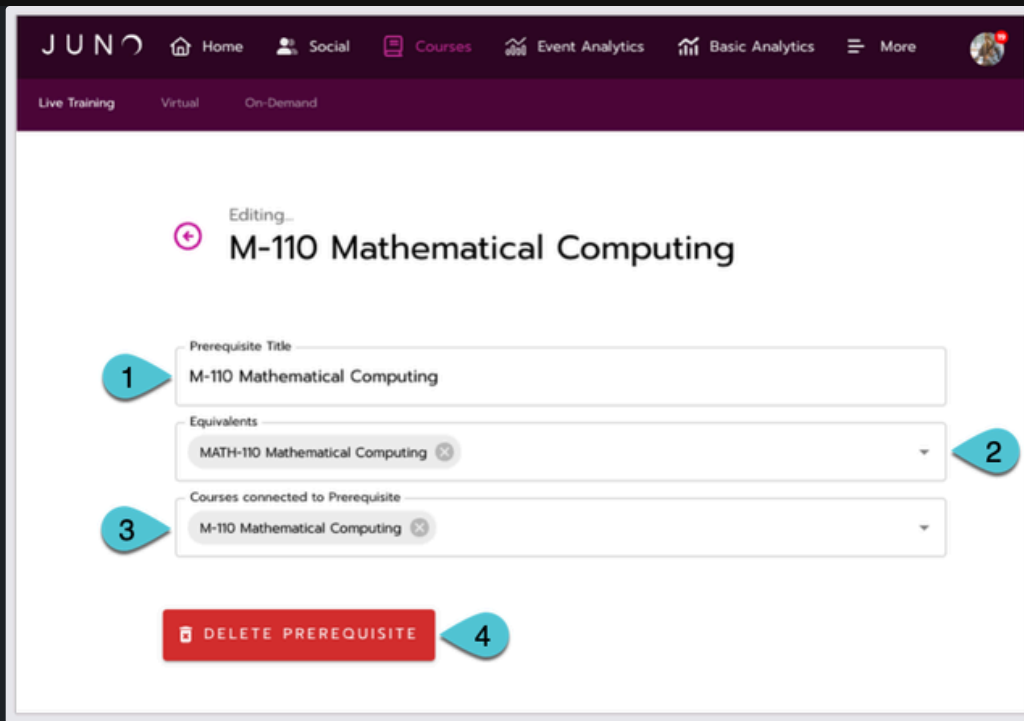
JUNO Home Social Courses Event Analytics Basic Analytics More

Live Training Virtual On-Demand

Editing...
M-110 Mathematical Computing

Prerequisite Title
1
M-110 Mathematical Computing

Equivalents
MATH-110 Mathematical Computing
2

Courses connected to Prerequisite
3
M-110 Mathematical Computing

DELETE PREREQUISITE
4